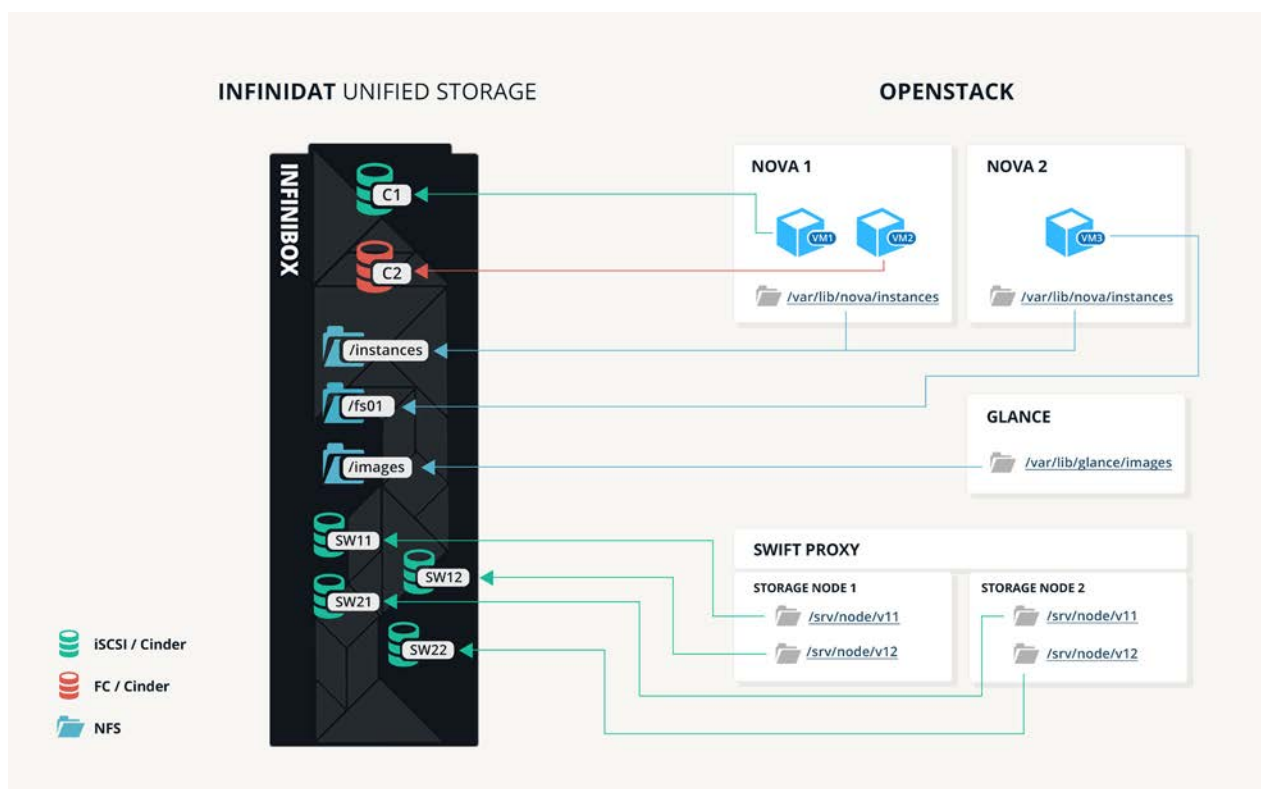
INFINIDAT UNIFIED STORAGE

OPENSTACK

INFINIBOX

C1

C2

/instances

/fs01

/images

SW11

SW12

SW21

SW22

NOVA 1

VM1

VM2

/var/lib/nova/instances

NOVA 2

VM3

/var/lib/nova/instances

GLANCE

/var/lib/glance/images

SWIFT PROXY

STORAGE NODE 1

/srv/node/v11

/srv/node/v12

STORAGE NODE 2

/srv/node/v11

/srv/node/v12

iSCSI / Cinder

FC / Cinder

NFS